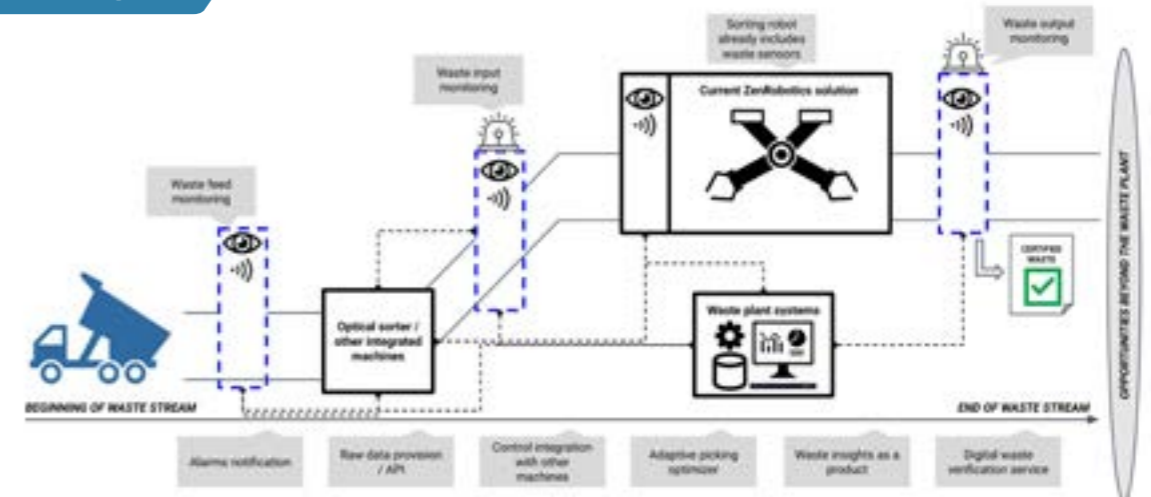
Sorting robot already includes waste sensors

Waste output monitoring

Waste input monitoring

Current ZenRobotics solution

Waste feed monitoring

CERTIFIED WASTE

Optical sorter / other integrated machines

Waste plant systems

OPPORTUNITIES BEYOND THE WASTE PLANT

BEGINNING OF WASTE STREAM

END OF WASTE STREAM

Alarms notification

Raw data provision / API

Control integration with other machines

Adaptive picking optimizer

Waste insights as a product

Digital waste verification service